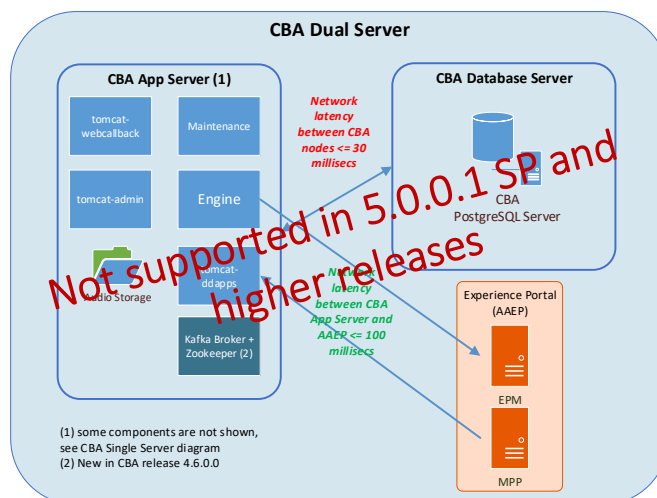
CBA Dual Server

CBA App Server (1)

tomcat-webcallback

Maintenance

tomcat-admin

Engine

Audio Storage

tomcat-ddapps

Kafka Broker + Zookeeper (2)

Network latency between CBA nodes <= 30 millisecs

CBA Database Server

CBA PostgreSQL Server

Network latency between CBA App Server and AAEP <= 100 millisecs

Experience Portal (AAEP)

EPM

MPP

(1) some components are not shown, see CBA Single Server diagram
(2) New in CBA release 4.6.0.0

Not supported in 5.0.0.1 SP and higher releases